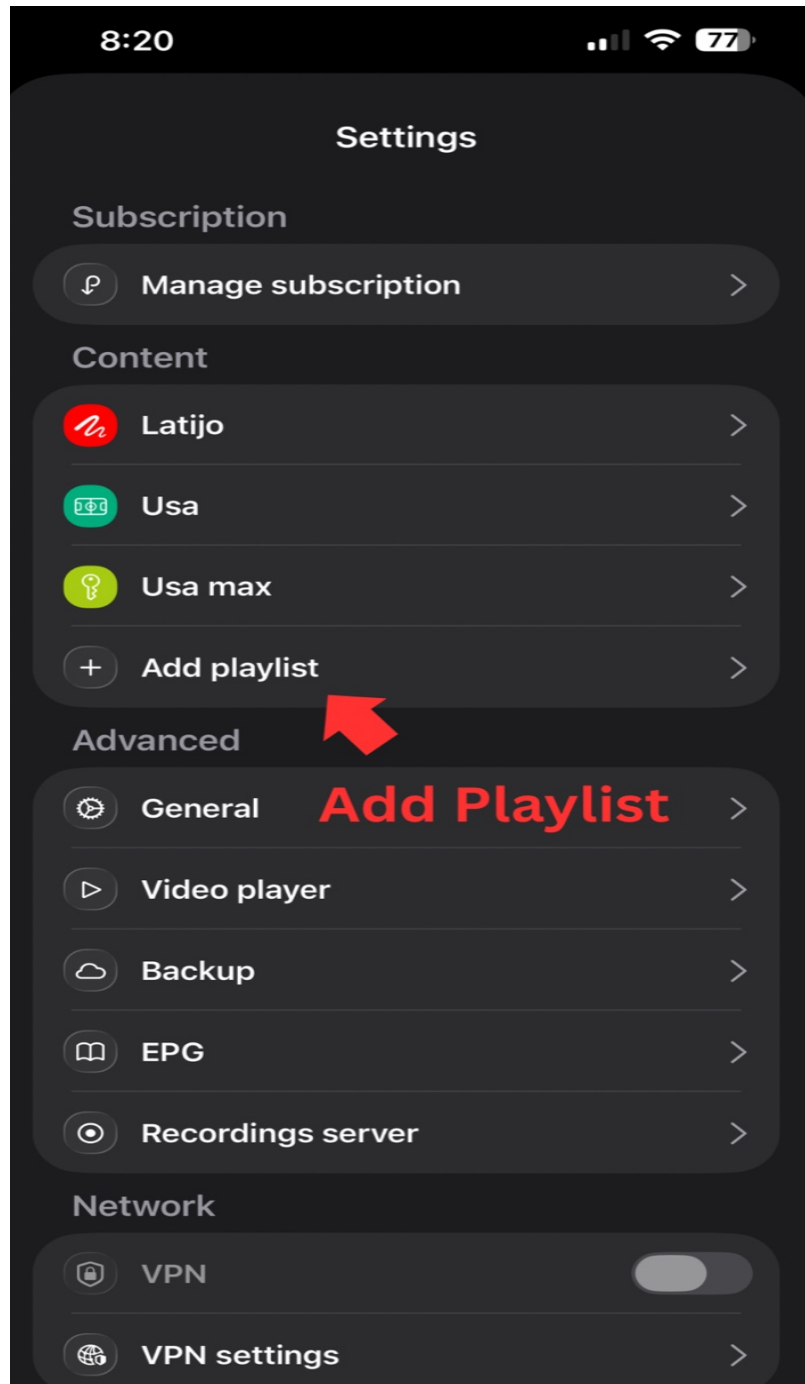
8:20 77

Settings

Subscription

Manage subscription

Content

Latijo

Usa

Usa max

Add playlist

Advanced

General

Add Playlist

Video player

Backup

EPG

Recordings server

Network

VPN

VPN settings